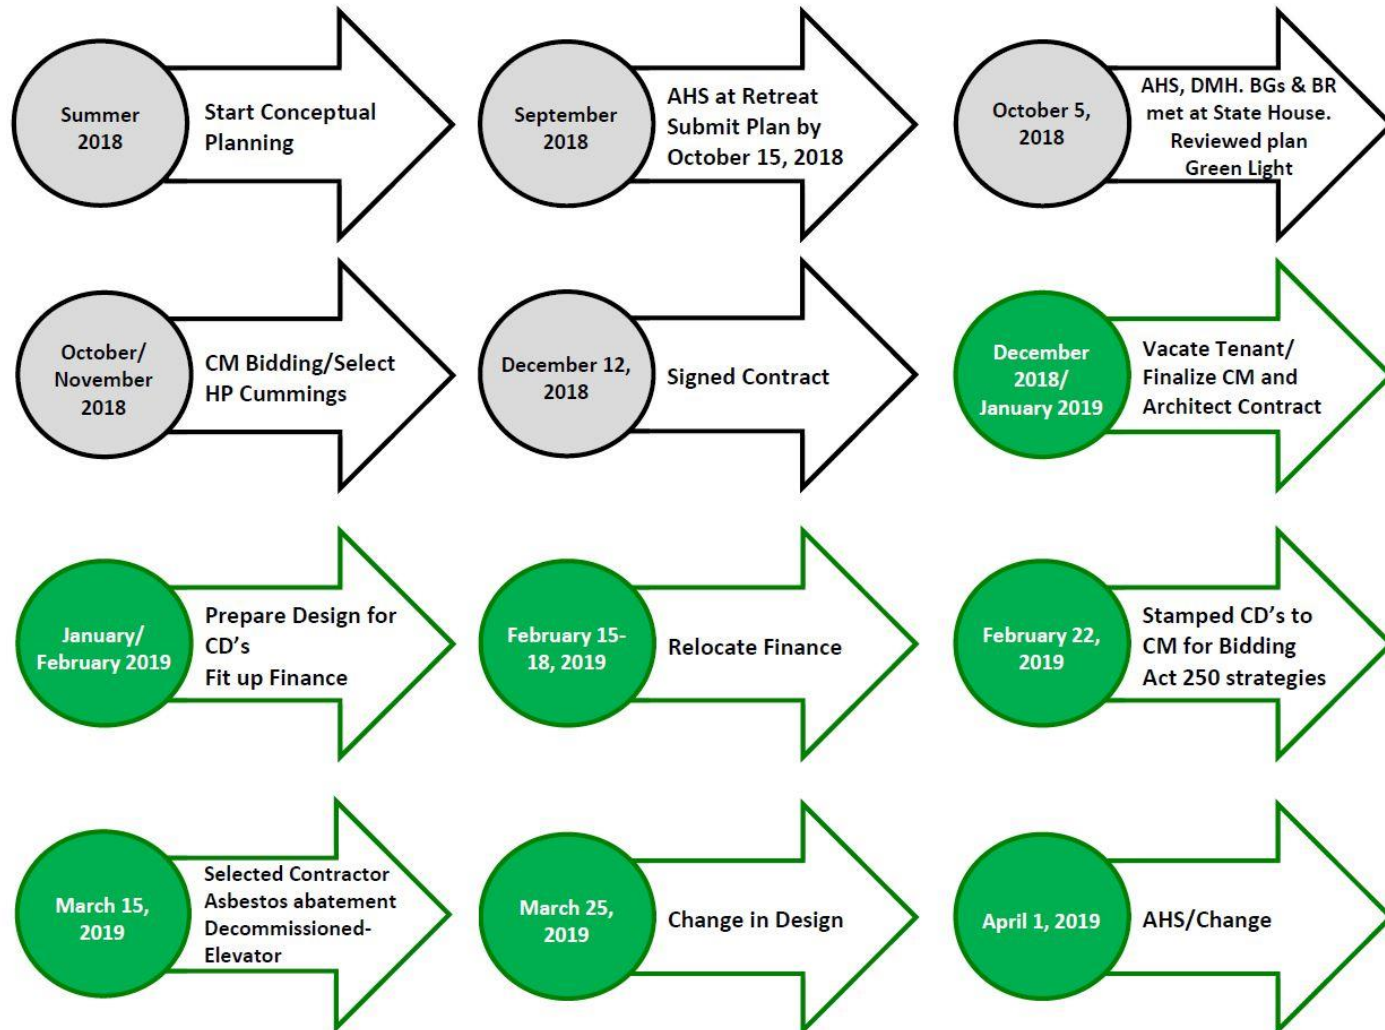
Summer 2018

Start Conceptual Planning

September 2018

AHS at Retreat
Submit Plan by October 15, 2018

October 5, 2018

AHS, DMH. BGs & BR met at State House.
Reviewed plan
Green Light

October/ November 2018

CM Bidding/Select HP Cummings

December 12, 2018

Signed Contract

December 2018/ January 2019

Vacate Tenant/
Finalize CM and Architect Contract

January/ February 2019

Prepare Design for CD's
Fit up Finance

February 15-18, 2019

Relocate Finance

February 22, 2019

Stamped CD's to CM for Bidding
Act 250 strategies

March 15, 2019

Selected Contractor
Asbestos abatement
Decommissioned-Elevator

March 25, 2019

Change in Design

April 1, 2019

AHS/Change